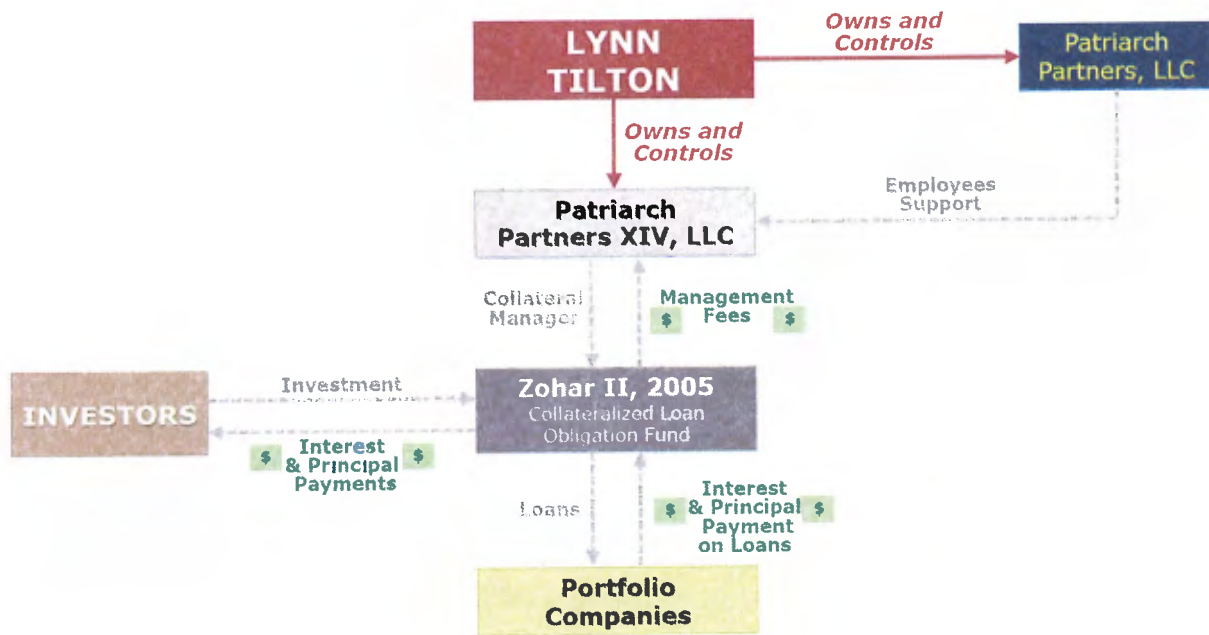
LYNN TILTON

Owns and Controls

Patriarch Partners, LLC

Owns and Controls

Employees Support

Patriarch Partners XIV, LLC

Collateral Manager

Management Fees

$ $

INVESTORS

Investment

Zohar II, 2005
Collateralized Loan Obligation Fund

$ Interest & Principal Payments $

Loans

$ Interest & Principal Payment on Loans $

Portfolio Companies